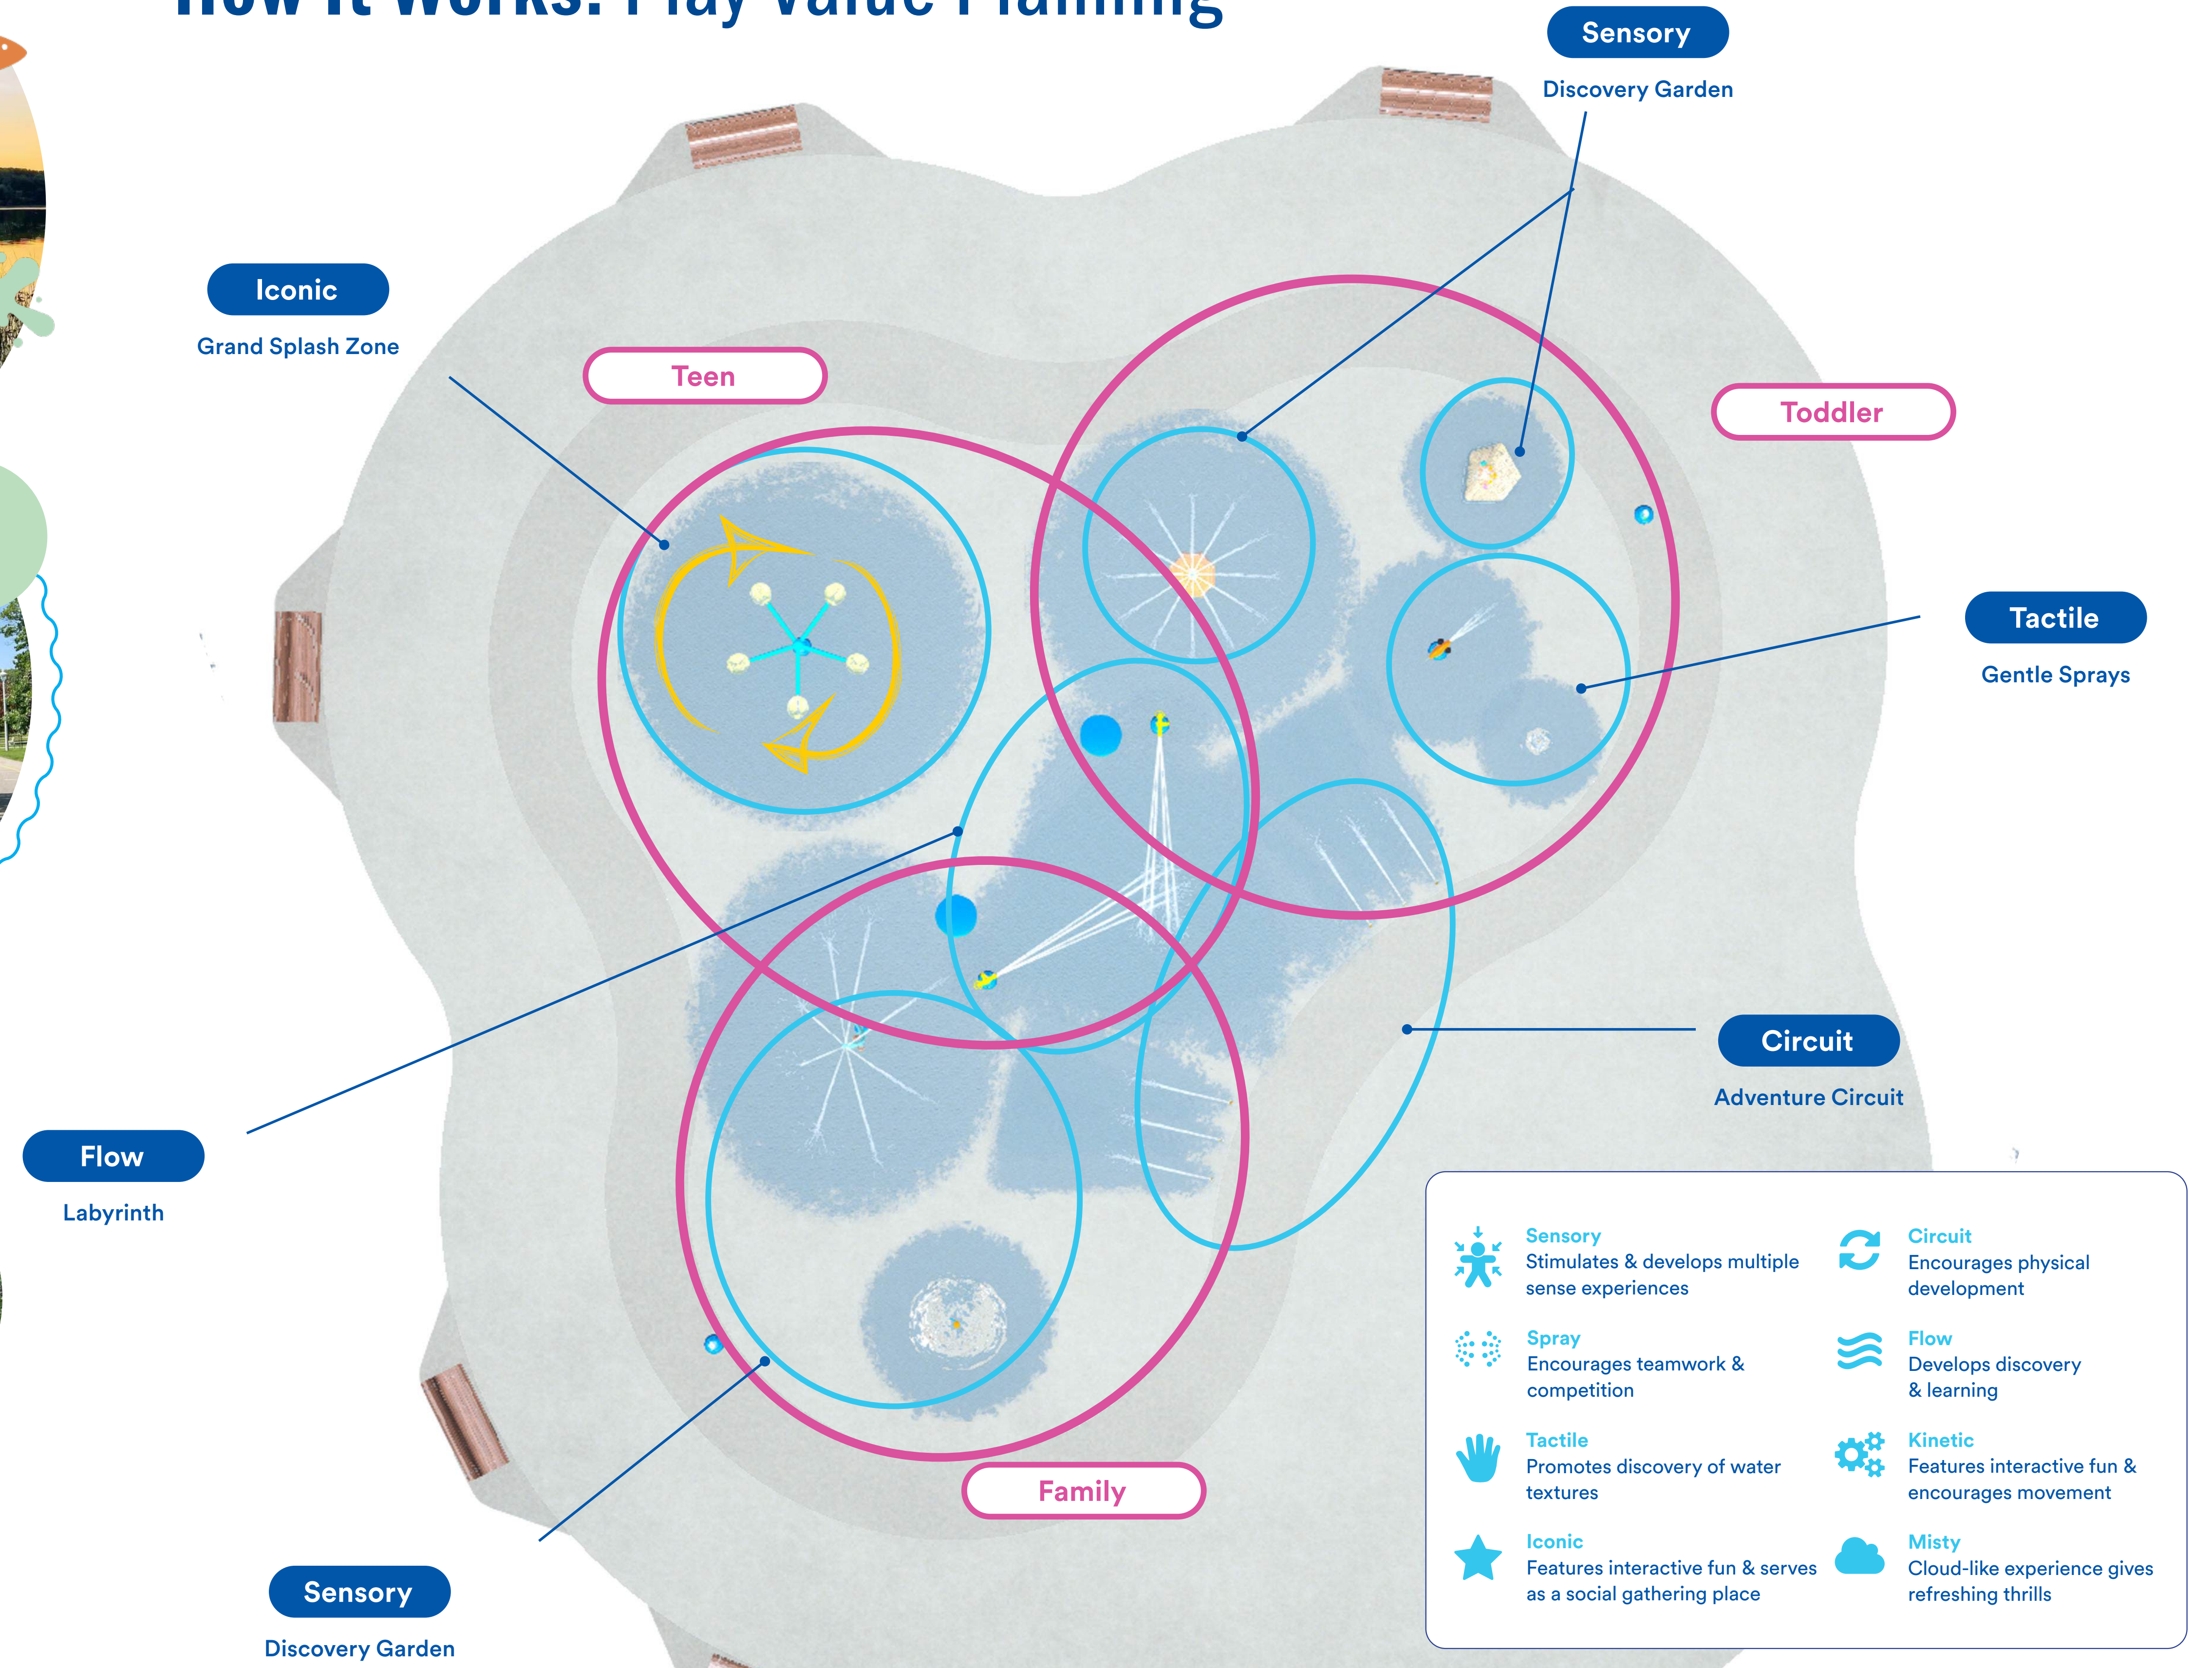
How it Works: Play Value Planning

Sensory
Discovery Garden

Iconic
Grand Splash Zone

Teen

Toddler

Tactile
Gentle Sprays

Circuit
Adventure Circuit

Flow
Labyrinth

Family

Sensory
Discovery Garden

Sensory
Stimulates & develops multiple sense experiences

Circuit
Encourages physical development

Spray
Encourages teamwork & competition

Flow
Develops discovery & learning

Tactile
Promotes discovery of water textures

Kinetic
Features interactive fun & encourages movement

Iconic
Features interactive fun & serves as a social gathering place

Misty
Cloud-like experience gives refreshing thrills